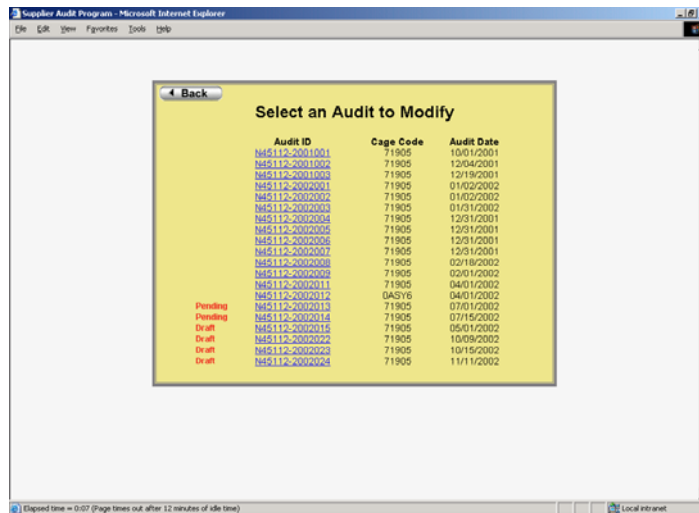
Supplier Audit Program - Microsoft Internet Explorer

File Edit View Favorites Tools Help

Back

Select an Audit to Modify

| | Audit ID | Cage Code | Audit Date |
|---|---|---|---|
| | N45112-2001001 | 71905 | 10/01/2001 |
| | N45112-2001002 | 71905 | 12/04/2001 |
| | N45112-2001003 | 71905 | 12/19/2001 |
| | N45112-2002001 | 71905 | 01/02/2002 |
| | N45112-2002002 | 71905 | 01/02/2002 |
| | N45112-2002003 | 71905 | 01/31/2002 |
| | N45112-2002004 | 71905 | 12/31/2001 |
| | N45112-2002005 | 71905 | 12/31/2001 |
| | N45112-2002006 | 71905 | 12/31/2001 |
| | N45112-2002007 | 71905 | 12/31/2001 |
| | N45112-2002008 | 71905 | 02/18/2002 |
| | N45112-2002009 | 71905 | 02/01/2002 |
| | N45112-2002011 | 71905 | 04/01/2002 |
| | N45112-2002012 | 0ASY6 | 04/01/2002 |
| Pending | N45112-2002013 | 71905 | 07/01/2002 |
| Pending | N45112-2002014 | 71905 | 07/15/2002 |
| Draft | N45112-2002015 | 71905 | 05/01/2002 |
| Draft | N45112-2002022 | 71905 | 10/09/2002 |
| Draft | N45112-2002023 | 71905 | 10/15/2002 |
| Draft | N45112-2002024 | 71905 | 11/1/2002 |

Elapsed time = 0:07 (Page times out after 12 minutes of idle time)

Local intranet